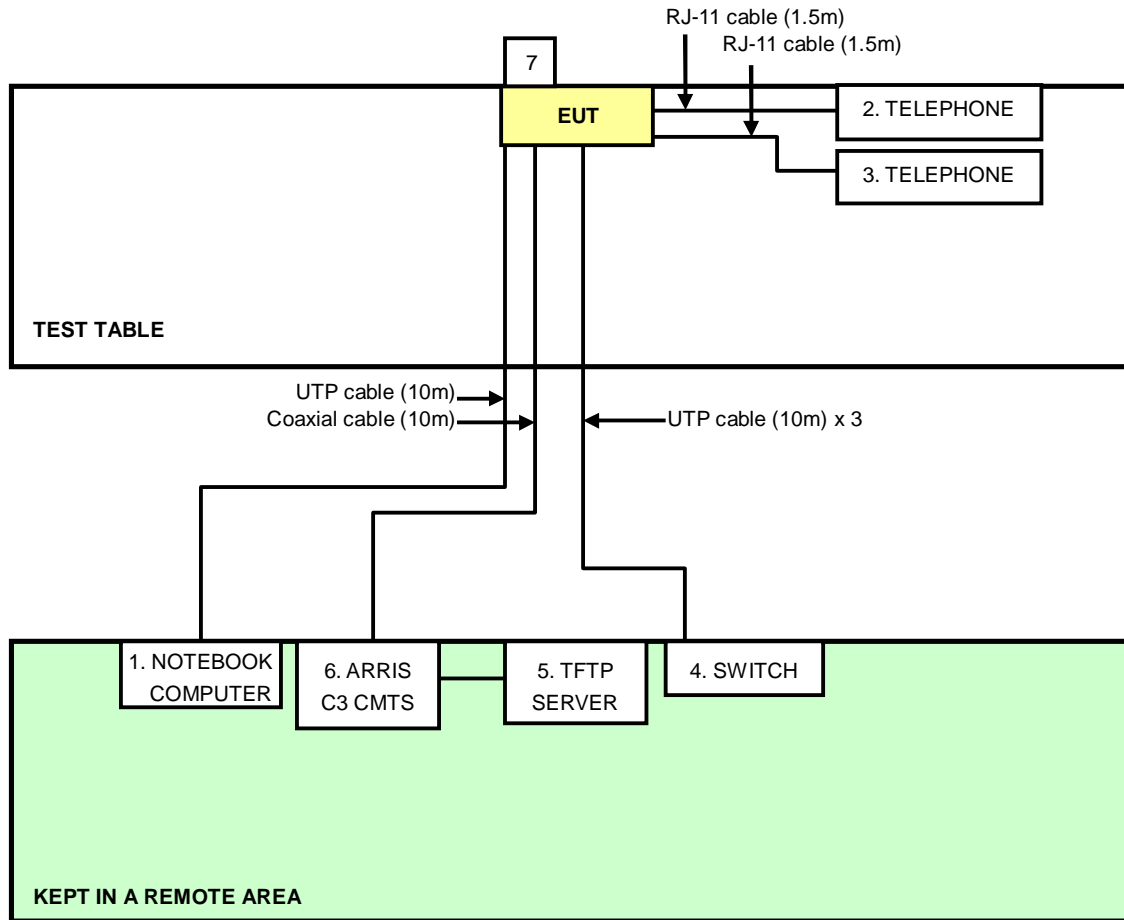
RJ-11 cable (1.5m)
RJ-11 cable (1.5m)

7

EUT

2. TELEPHONE

3. TELEPHONE

TEST TABLE

UTP cable (10m)
Coaxial cable (10m)
UTP cable (10m) x 3

1. NOTEBOOK COMPUTER

6. ARRIS C3 CMTS

5. TFTP SERVER

4. SWITCH

KEPT IN A REMOTE AREA